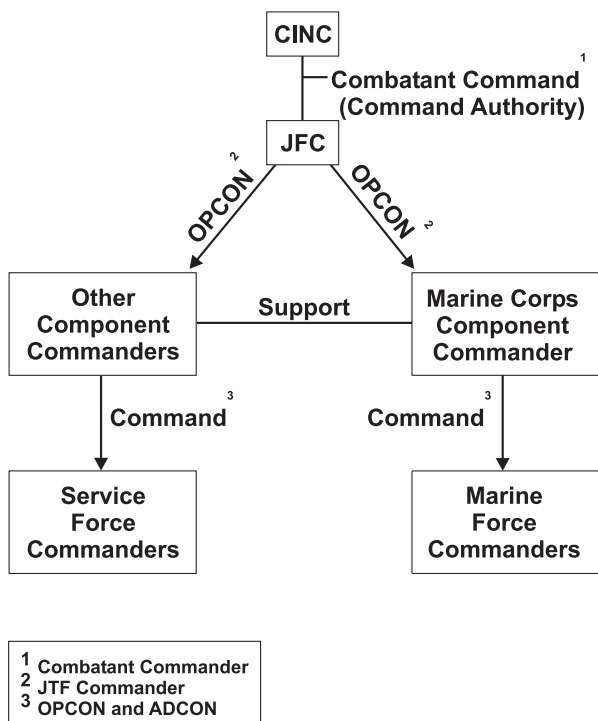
CINC

Combatant Command$^1$ (Command Authority)

JFC

OPCON$^2$

OPCON$^2$

Other Component Commanders

Support

Marine Corps Component Commander

Command$^3$

Command$^3$

Service Force Commanders

Marine Force Commanders

1 Combatant Commander
2 JTF Commander
3 OPCON and ADCON